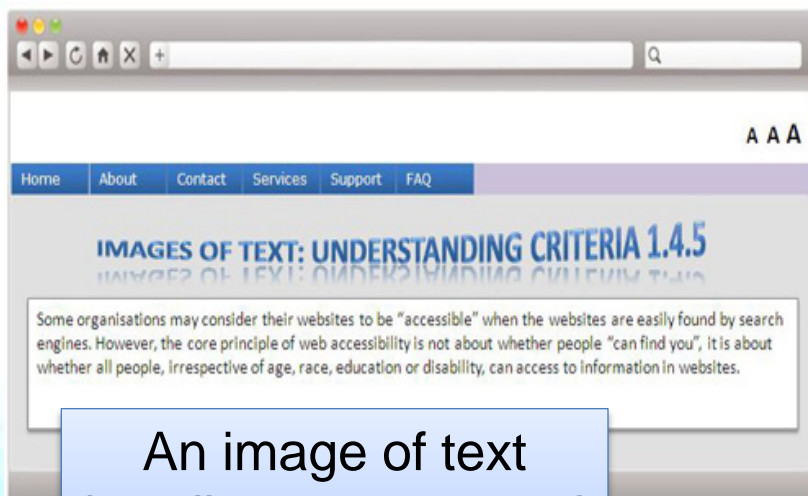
A A A

Home | About | Contact | Services | Support | FAQ

IMAGES OF TEXT: UNDERSTANDING CRITERIA 1.4.5

Some organisations may consider their websites to be "accessible" when the websites are easily found by search engines. However, the core principle of web accessibility is not about whether people "can find you", it is about whether all people, irrespective of age, race, education or disability, can access to information in websites.

An image of text